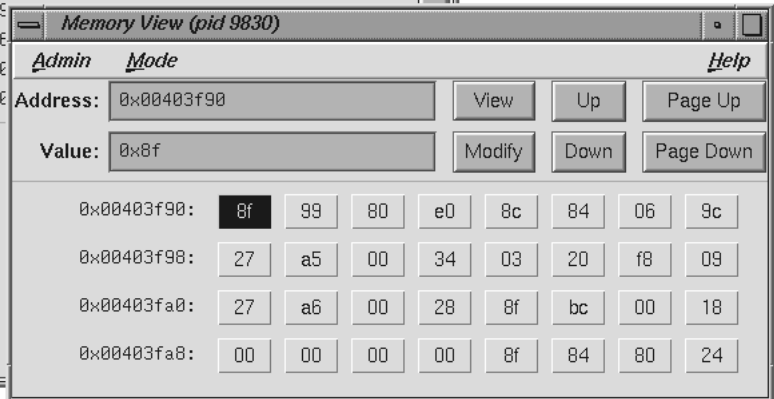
Memory View (pid 9830)

Admin Mode Help

Address: 0x00403f90 View Up Page Up

Value: 0x8f Modify Down Page Down

| | | | | | | | | |
|---|---|---|---|---|---|---|---|---|
| 0x00403f90: | 8f | 99 | 80 | e0 | 8c | 84 | 06 | 9c |
| 0x00403f98: | 27 | a5 | 00 | 34 | 03 | 20 | f8 | 09 |
| 0x00403fa0: | 27 | a6 | 00 | 28 | 8f | bc | 00 | 18 |
| 0x00403fa8: | 00 | 00 | 00 | 00 | 8f | 84 | 80 | 24 |